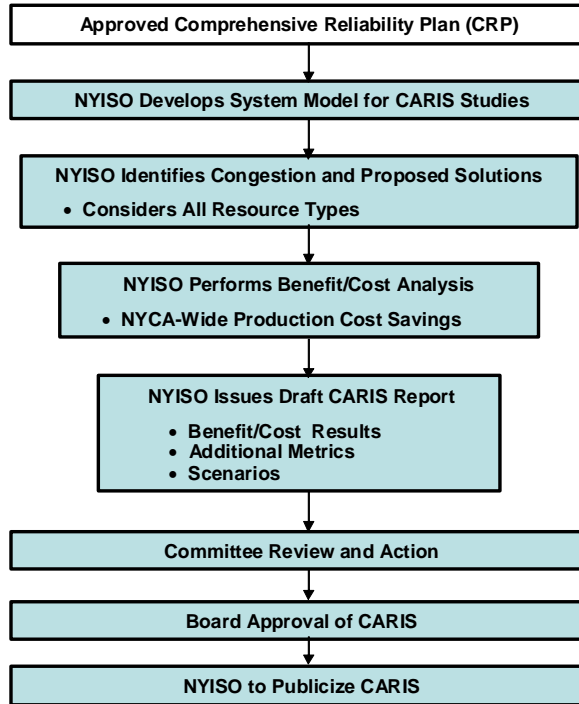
Approved Comprehensive Reliability Plan (CRP)

NYISO Develops System Model for CARIS Studies

NYISO Identifies Congestion and Proposed Solutions
• Considers All Resource Types

NYISO Performs Benefit/Cost Analysis
• NYCA-Wide Production Cost Savings

NYISO Issues Draft CARIS Report
• Benefit/Cost Results
• Additional Metrics
• Scenarios

Committee Review and Action

Board Approval of CARIS

NYISO to Publicize CARIS